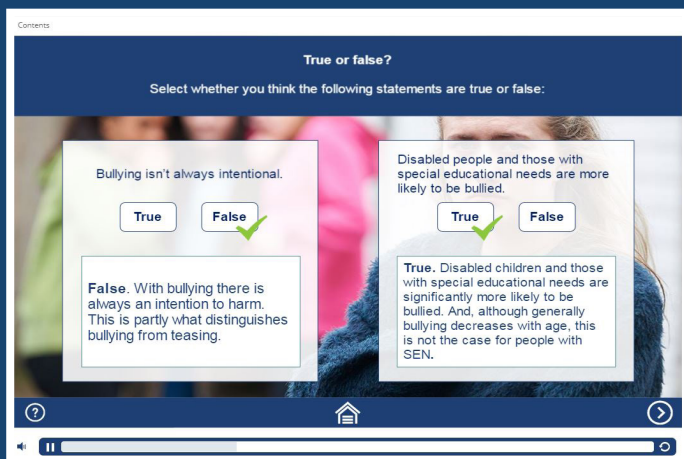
Contents

True or false?

Select whether you think the following statements are true or false:

Bullying isn't always intentional.

True

False

False. With bullying there is always an intention to harm. This is partly what distinguishes bullying from teasing.

Disabled people and those with special educational needs are more likely to be bullied.

True

False

True. Disabled children and those with special educational needs are significantly more likely to be bullied. And, although generally bullying decreases with age, this is not the case for people with SEN.

?